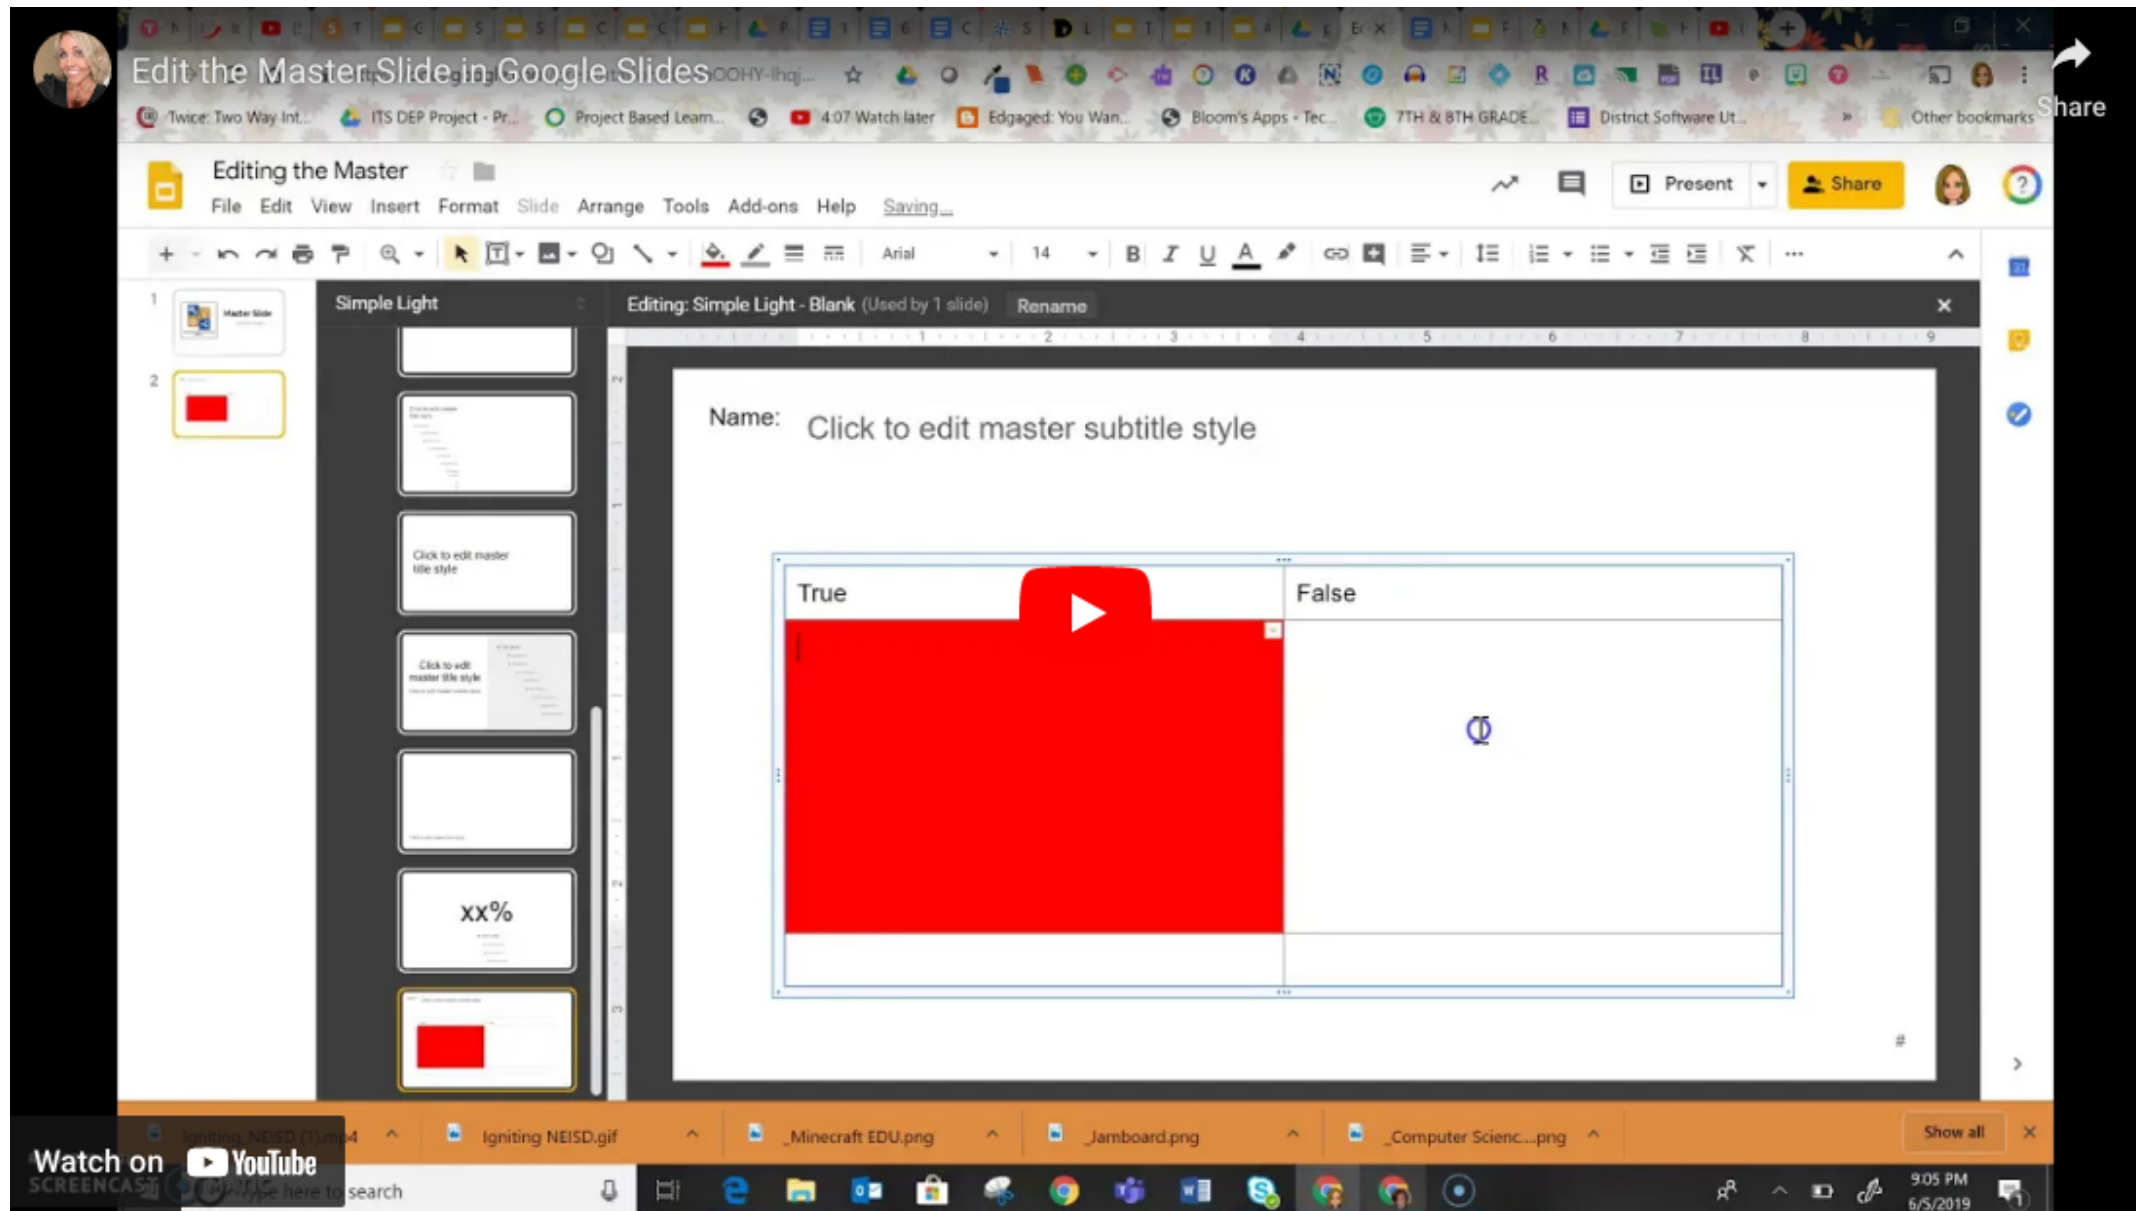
Edit the Master Slide in Google Slides

Share

Twice: Two Way Int... ITS DEP Project - Pr... Project Based Learn... 4:07 Watch later Edgaged: You Wan... Bloom's Apps - Tec... 7TH & 8TH GRADE... District Software Ut... Other bookmarks

Editing the Master
File Edit View Insert Format Slide Arrange Tools Add-ons Help Saving...

Present Share

Arial 14

Simple Light

Editing: Simple Light - Blank (Used by 1 slide) Rename

Master Slide

Click to edit master title style

Click to edit master title style

xx%

Name: Click to edit master subtitle style

| True | False |
|---|---|
| | |
| | |

#

Igniting NEISD (1).mp4 Igniting NEISD.gif _Minecraft EDU.png _Jamboard.png _Computer Scienc....png Show all

Watch on YouTube

Type here to search

9:05 PM
6/5/2019